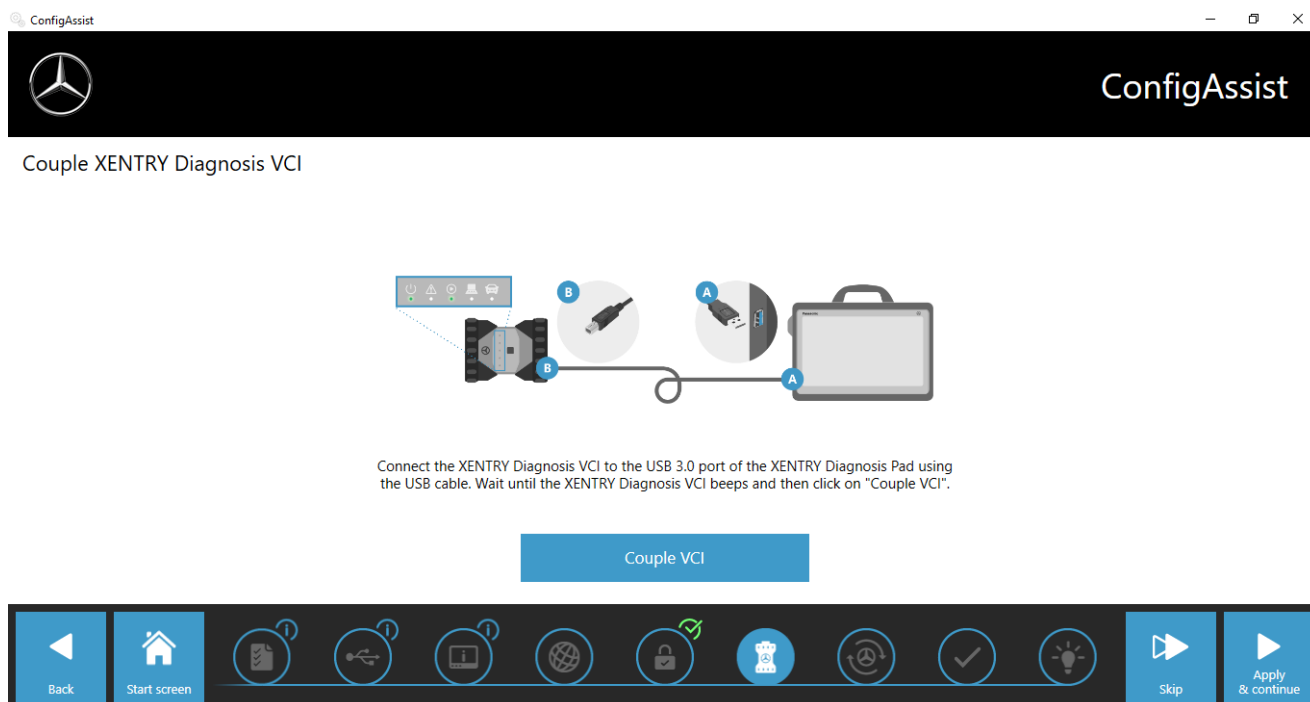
ConfigAssist

ConfigAssist

Couple XENTRY Diagnosis VCI

B

A

B

A

Connect the XENTRY Diagnosis VCI to the USB 3.0 port of the XENTRY Diagnosis Pad using the USB cable. Wait until the XENTRY Diagnosis VCI beeps and then click on "Couple VCI".

Couple VCI

Back

Start screen

Skip

Apply & continue